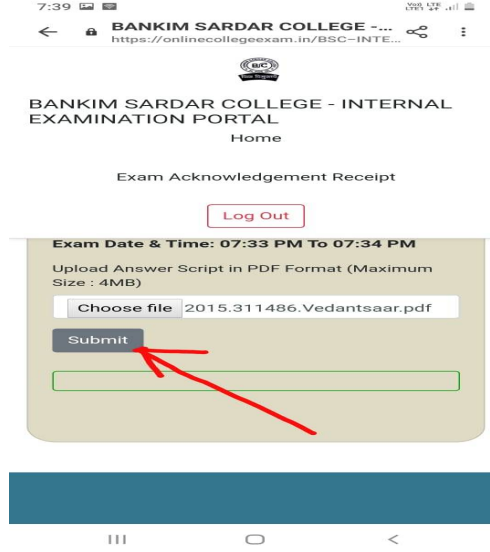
7:39
Vo LTE LTE1
BANKIM SARDAR COLLEGE -...
https://onlinecollegeexam.in/BSC-INTE...

BANKIM SARDAR COLLEGE - INTERNAL EXAMINATION PORTAL
Home

Exam Acknowledgement Receipt

Log Out

Exam Date & Time: 07:33 PM To 07:34 PM

Upload Answer Script in PDF Format (Maximum Size : 4MB)

Choose file 2015.311486.Vedantsaar.pdf

Submit